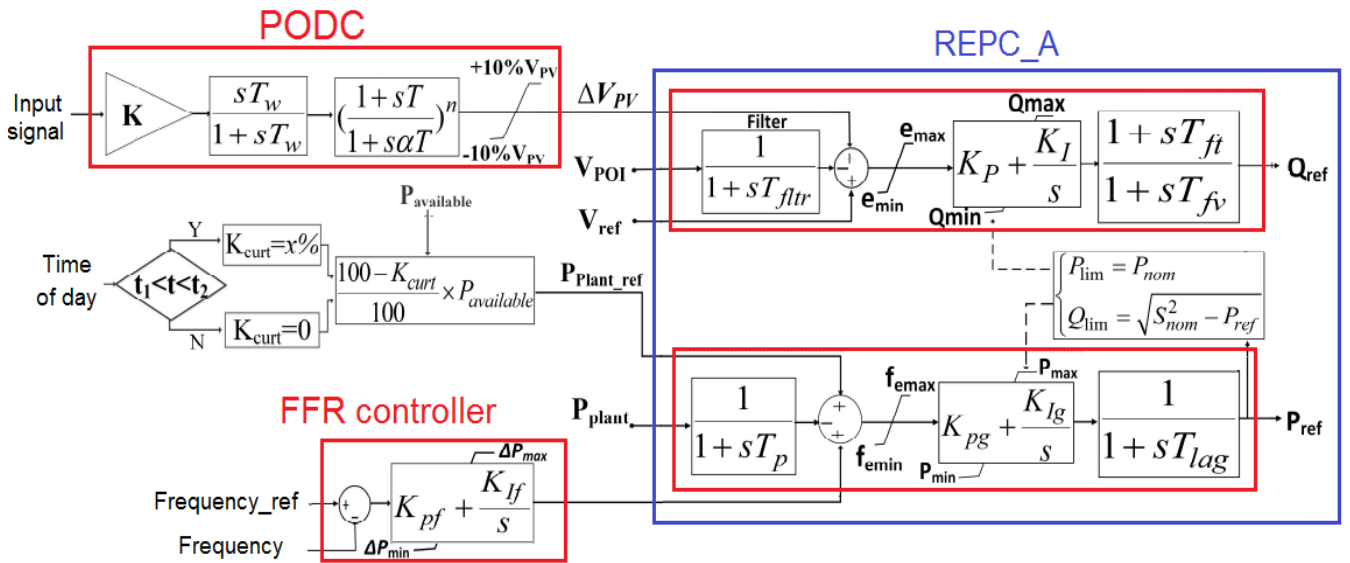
PODC

REPC_A

Input signal

K

$\frac{sT_w}{1+sT_w}$

$(\frac{1+sT}{1+s\alpha T})^n$

+10%$V_{PV}$

-10%$V_{PV}$

$\Delta V_{PV}$

Filter

$V_{POI}$

$\frac{1}{1+sT_{fltr}}$

$e_{max}$

$e_{min}$

Qmax

$K_P + \frac{K_I}{s}$

Qmin

$\frac{1+sT_{ft}}{1+sT_{fv}}$

$Q_{ref}$

$V_{ref}$

$P_{available}$

Y

$K_{curt}=x\%$

Time of day

$t_1<t<t_2$

N

$K_{curt}=0$

$\frac{100-K_{curt}}{100} \times P_{available}$

$P_{Plant\_ref}$

$P_{lim} = P_{nom}$

$Q_{lim} = \sqrt{S_{nom}^2 - P_{ref}}$

FFR controller

$P_{plant}$

$\frac{1}{1+sT_p}$

$f_{emax}$

$f_{emin}$

$P_{max}$

$K_{pg} + \frac{K_{Ig}}{s}$

$P_{min}$

$\frac{1}{1+sT_{lag}}$

$P_{ref}$

Frequency_ref

Frequency

$\Delta P_{max}$

$K_{pf} + \frac{K_{If}}{s}$

$\Delta P_{min}$